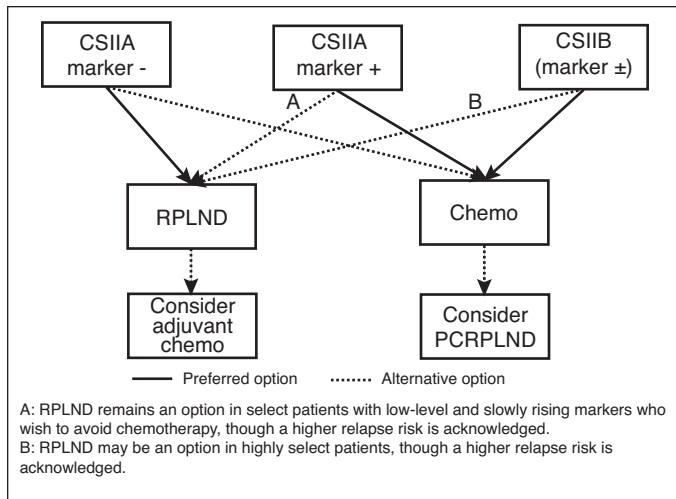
CSIIA marker -

CSIIA marker +

CSIIB (marker ±)

A

B

RPLND

Chemo

Consider adjuvant chemo

Consider PCRPLND

Preferred option

Alternative option

A: RPLND remains an option in select patients with low-level and slowly rising markers who wish to avoid chemotherapy, though a higher relapse risk is acknowledged.
B: RPLND may be an option in highly select patients, though a higher relapse risk is acknowledged.